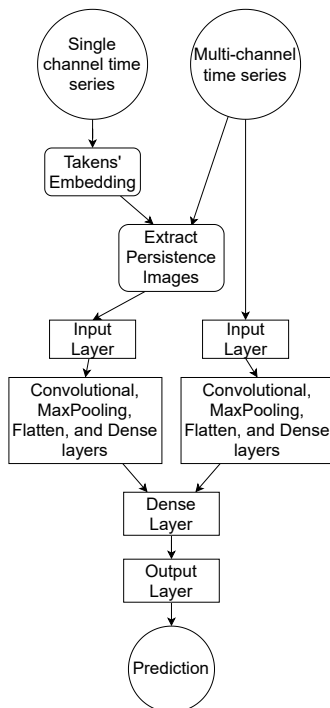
Single channel time series

Multi-channel time series

Takens' Embedding

Extract Persistence Images

Input Layer

Input Layer

Convolutional, MaxPooling, Flatten, and Dense layers

Convolutional, MaxPooling, Flatten, and Dense layers

Dense Layer

Output Layer

Prediction